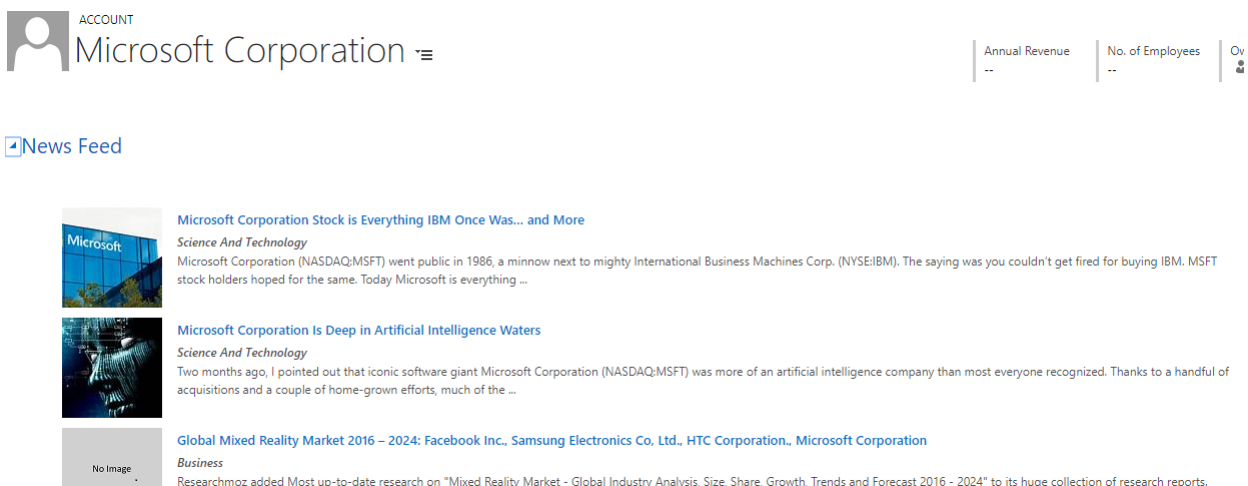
ACCOUNT
Microsoft Corporation

Annual Revenue
--

No. of Employees
--

Ov

News Feed

Microsoft

Microsoft Corporation Stock is Everything IBM Once Was... and More
Science And Technology
Microsoft Corporation (NASDAQ:MSFT) went public in 1986, a minnow next to mighty International Business Machines Corp. (NYSE:IBM). The saying was you couldn't get fired for buying IBM. MSFT stock holders hoped for the same. Today Microsoft is everything ...

Microsoft Corporation Is Deep in Artificial Intelligence Waters
Science And Technology
Two months ago, I pointed out that iconic software giant Microsoft Corporation (NASDAQ:MSFT) was more of an artificial intelligence company than most everyone recognized. Thanks to a handful of acquisitions and a couple of home-grown efforts, much of the ...

No Image

Global Mixed Reality Market 2016 – 2024: Facebook Inc., Samsung Electronics Co, Ltd., HTC Corporation., Microsoft Corporation
Business
Researchmoz added Most up-to-date research on "Mixed Reality Market - Global Industry Analysis, Size, Share, Growth, Trends and Forecast 2016 - 2024" to its huge collection of research reports.